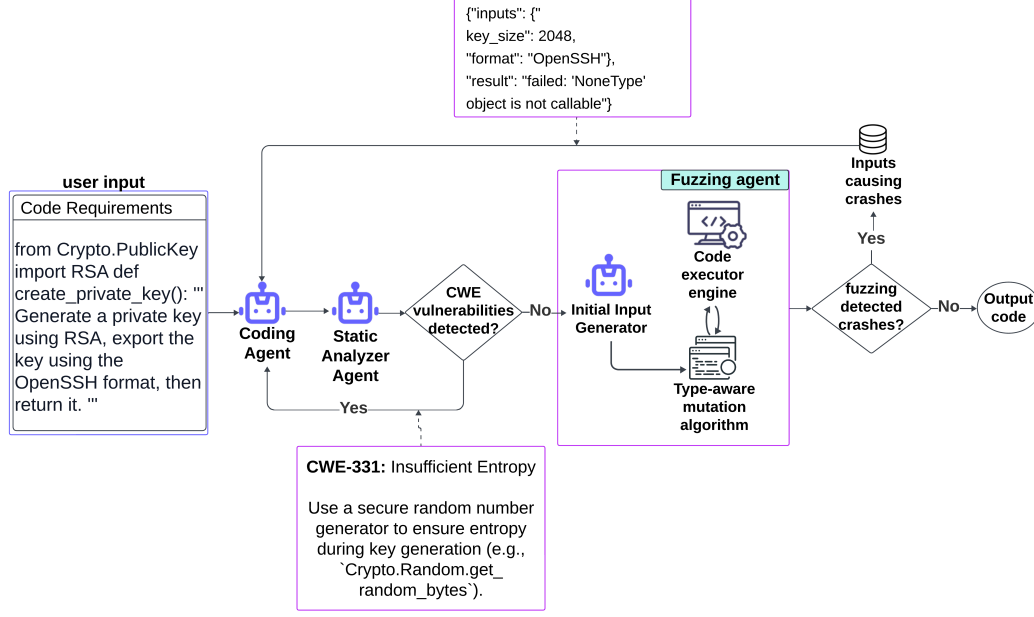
{"inputs": {"
key_size": 2048,
"format": "OpenSSH"},
"result": "failed: 'NoneType' object is not callable"}

Inputs causing crashes

user input

Code Requirements

from Crypto.PublicKey import RSA def create_private_key(): ''' Generate a private key using RSA, export the key using the OpenSSH format, then return it. '''

Coding Agent

Static Analyzer Agent

CWE vulnerabilities detected?

No

Yes

Fuzzing agent

Initial Input Generator

Code executor engine

Type-aware mutation algorithm

Yes

fuzzing detected crashes?

No

Output code

CWE-331: Insufficient Entropy

Use a secure random number generator to ensure entropy during key generation (e.g., `Crypto.Random.get_random_bytes`).